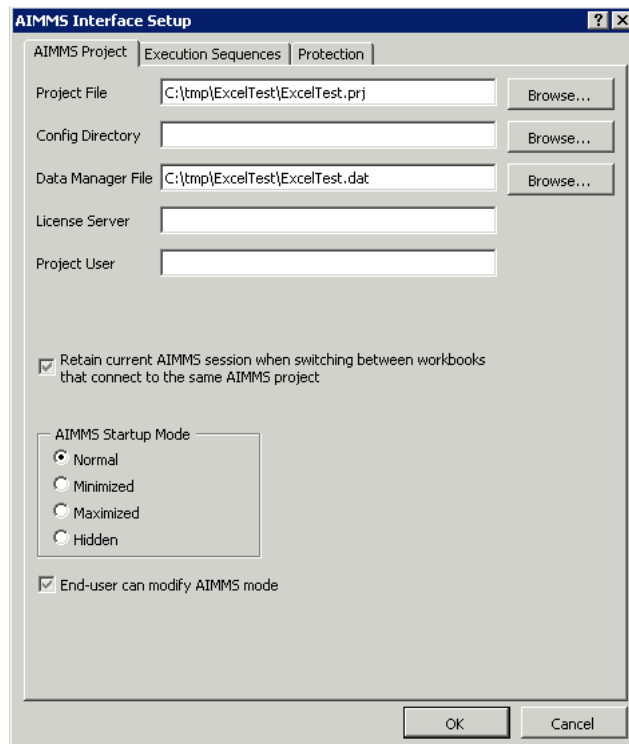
AIMMS Interface Setup
? X

AIMMS Project | Execution Sequences | Protection

Project File C:\tmp\ExcelTest\ExcelTest.prj Browse...

Config Directory Browse...

Data Manager File C:\tmp\ExcelTest\ExcelTest.dat Browse...

License Server

Project User

Retain current AIMMS session when switching between workbooks that connect to the same AIMMS project

AIMMS Startup Mode
Normal
Minimized
Maximized
Hidden

End-user can modify AIMMS mode

OK Cancel